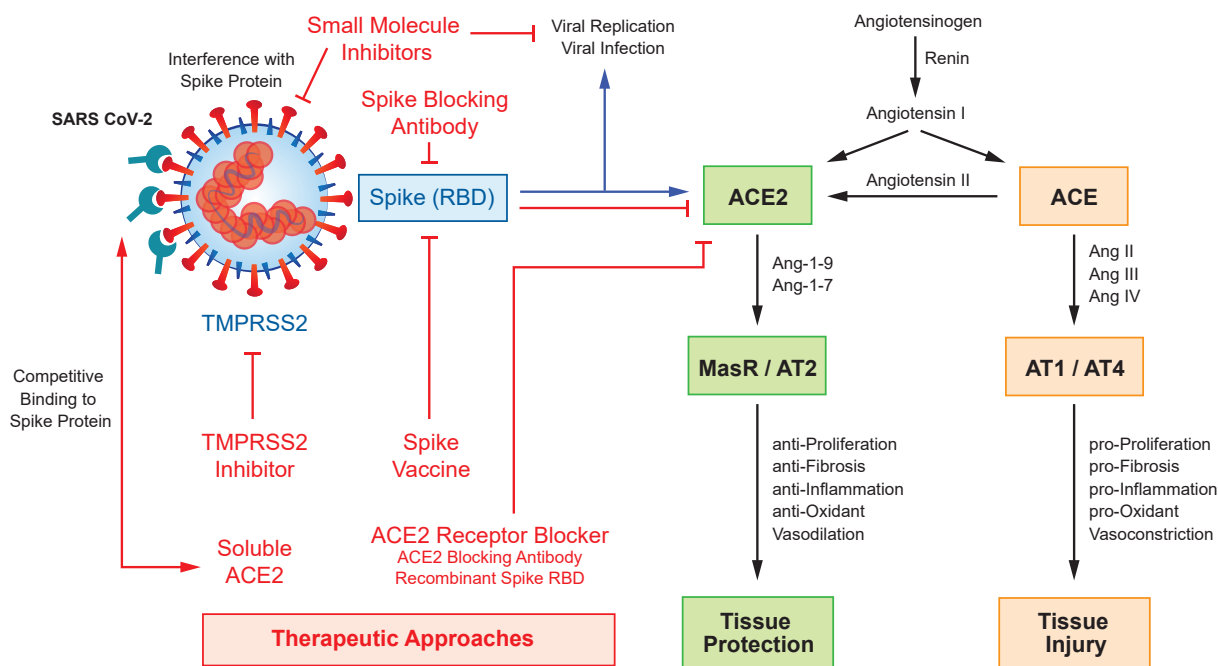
Small Molecule Inhibitors

Viral Replication
Viral Infection

Angiotensinogen

Renin

Angiotensin I

Interference with Spike Protein

SARS CoV-2

Spike Blocking Antibody

Spike (RBD)

ACE2

Angiotensin II

ACE

TMPRSS2

Ang-1-9
Ang-1-7

Ang II
Ang III
Ang IV

Competitive Binding to Spike Protein

MasR / AT2

AT1 / AT4

TMPRSS2 Inhibitor

Spike Vaccine

anti-Proliferation
anti-Fibrosis
anti-Inflammation
anti-Oxidant
Vasodilation

pro-Proliferation
pro-Fibrosis
pro-Inflammation
pro-Oxidant
Vasoconstriction

Soluble ACE2

ACE2 Receptor Blocker
ACE2 Blocking Antibody
Recombinant Spike RBD

Therapeutic Approaches

Tissue Protection

Tissue Injury